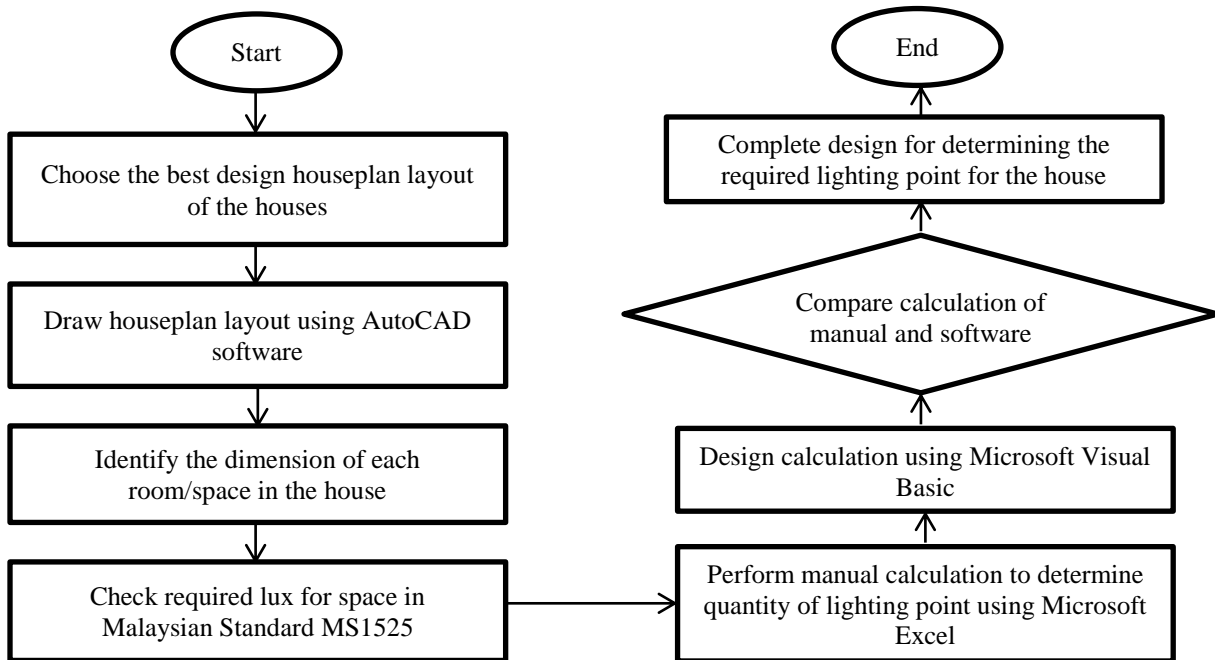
Start

Choose the best design houseplan layout of the houses

Draw houseplan layout using AutoCAD software

Identify the dimension of each room/space in the house

Check required lux for space in Malaysian Standard MS1525

Perform manual calculation to determine quantity of lighting point using Microsoft Excel

Design calculation using Microsoft Visual Basic

Compare calculation of manual and software

Complete design for determining the required lighting point for the house

End